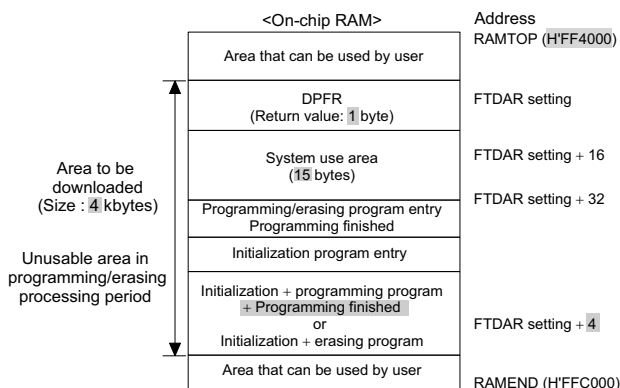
<On-chip RAM>

Address

RAMTOP (H'FF4000)

Area that can be used by user

DPFR
(Return value: 1 byte)

FTDAR setting

System use area
(15 bytes)

FTDAR setting + 16

FTDAR setting + 32

Area to be downloaded
(Size : 4 kbytes)

Unusable area in programming/erasing processing period

Programming/erasing program entry
Programming finished

Initialization program entry

Initialization + programming program
+ Programming finished
or
Initialization + erasing program

FTDAR setting + 4

Area that can be used by user

RAMEND (H'FFC000)